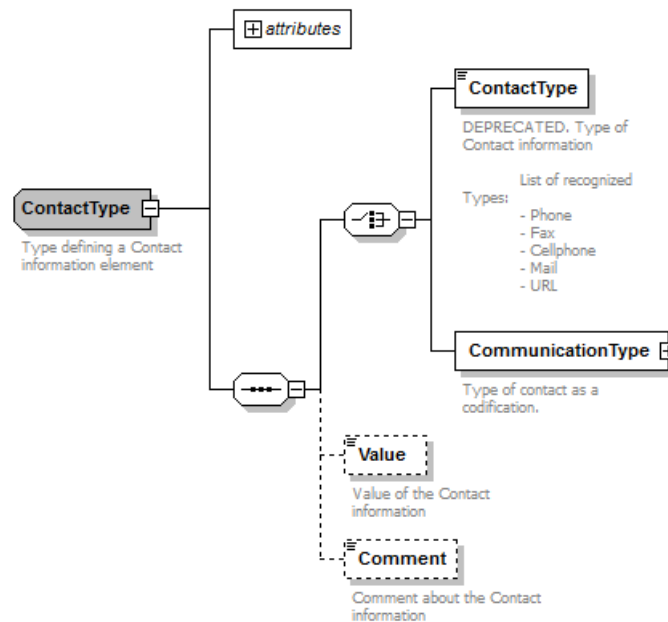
attributes

ContactType

Type defining a Contact information element

ContactType

DEPRECATED. Type of Contact information

Types: List of recognized
- Phone
- Fax
- Cellphone
- Mail
- URL

CommunicationType

Type of contact as a codification.

Value

Value of the Contact information

Comment

Comment about the Contact information